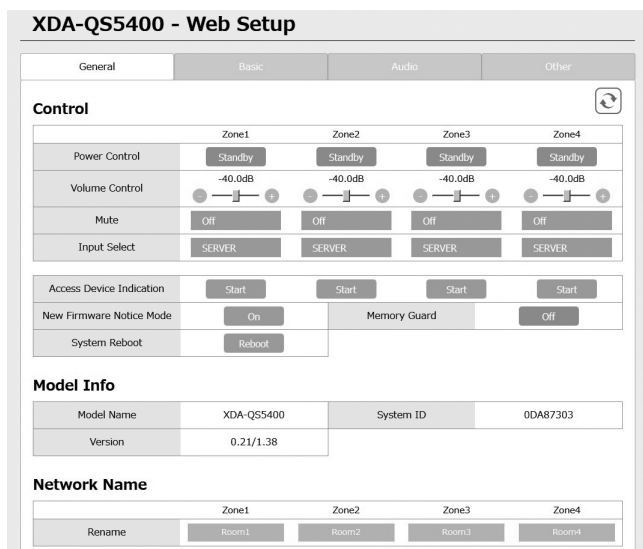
XDA-QS5400 - Web Setup

General | Basic | Audio | Other

Control

| | Zone1 | Zone2 | Zone3 | Zone4 |
|---|---|---|---|---|
| Power Control | Standby | Standby | Standby | Standby |
| Volume Control | -40.0dB | -40.0dB | -40.0dB | -40.0dB |
| Mute | Off | Off | Off | Off |
| Input Select | SERVER | SERVER | SERVER | SERVER |

| Access Device Indication | Start | Start | Start | Start |
|---|---|---|---|---|
| New Firmware Notice Mode | On | Memory Guard | Off | |
| System Reboot | Reboot | | | |

Model Info

| Model Name | XDA-QS5400 | System ID | 0DA87303 |
|---|---|---|---|
| Version | 0.21/1.38 | | |

Network Name

| | Zone1 | Zone2 | Zone3 | Zone4 |
|---|---|---|---|---|
| Rename | Room1 | Room2 | Room3 | Room4 |